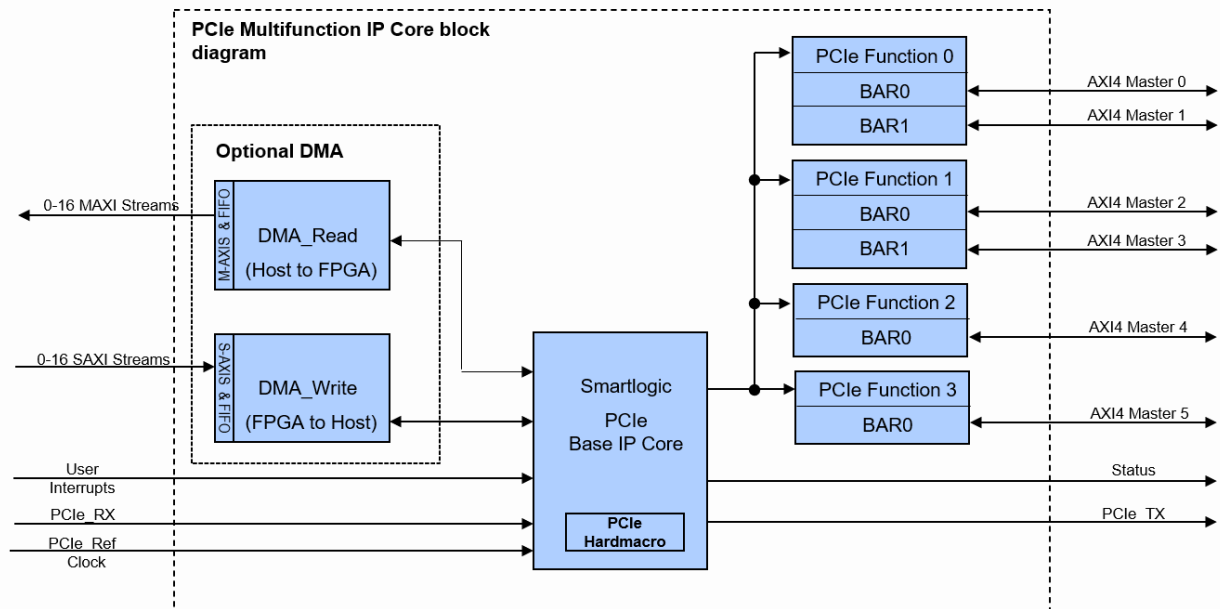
PCIe Multifunction IP Core block diagram

Optional DMA

0-16 MAXI Streams

M-AXIS & FIFO

DMA_Read
(Host to FPGA)

0-16 SAXI Streams

S-AXIS & FIFO

DMA_Write
(FPGA to Host)

User Interrupts

PCIe_RX

PCIe_Ref Clock

Smartlogic
PCIe
Base IP Core

PCIe Hardmacro

PCIe Function 0
BAR0
BAR1

PCIe Function 1
BAR0
BAR1

PCIe Function 2
BAR0

PCIe Function 3
BAR0

AXI4 Master 0
AXI4 Master 1
AXI4 Master 2
AXI4 Master 3
AXI4 Master 4
AXI4 Master 5

Status

PCIe_TX